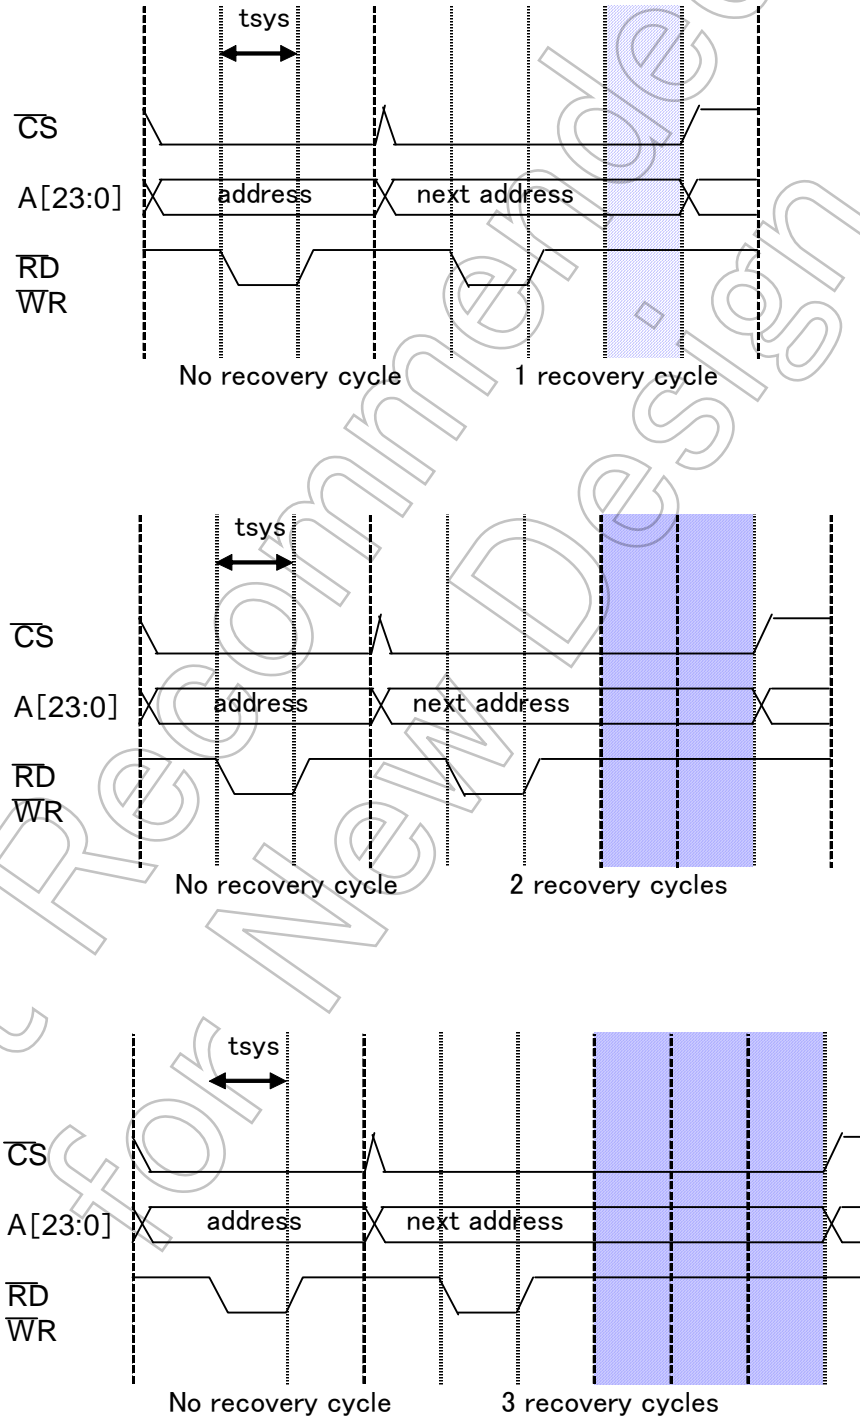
tsys

$\overline{CS}$

A[23:0] address next address

$\overline{RD}$
$\overline{WR}$

No recovery cycle 1 recovery cycle

tsys

$\overline{CS}$

A[23:0] address next address

$\overline{RD}$
$\overline{WR}$

No recovery cycle 2 recovery cycles

tsys

$\overline{CS}$

A[23:0] address next address

$\overline{RD}$
$\overline{WR}$

No recovery cycle 3 recovery cycles

Not Recommended for New Design